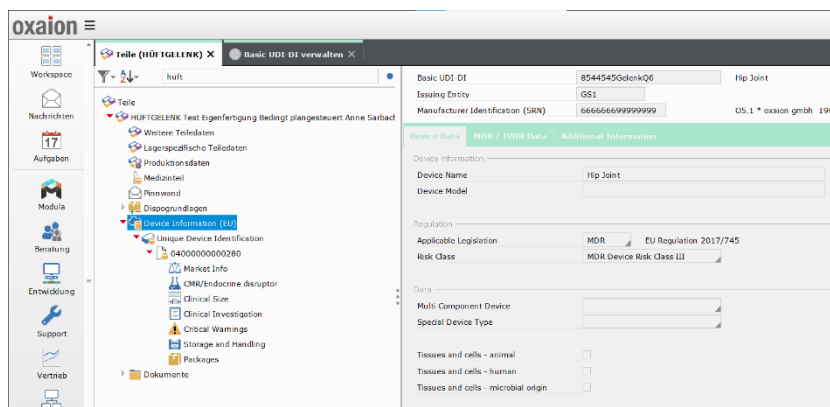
oxaion ≡

Workspace
Nachrichten
17
Aufgaben
Modula
Beratung
Entwicklung
Support
Vertrieb

Teile (HÜFTGELENK) ✕
Basic UDI DI verwalten ✕

huft

Teile
HÜFTGELENK Test Eigenfertigung Bedingt plangesteuert Anne Sarbacl
Weitere Teiledaten
Lagerspezifische Teiledaten
Produktionsdaten
Medizinteil
Pinnwand
Dispogrundlagen
Device Information (EU)
Unique Device Identification
04000000000280
Market Info
CMR/Endocrine disruptor
Clinical Size
Clinical Investigation
Critical Warnings
Storage and Handling
Packages
Dokumente

Basic UDI DI | 8544545GelenkQ6 | Hip Joint
Issuing Entity | GS1
Manufacturer Identification (SRN) | 6666666699999999 | OS.1 * oxaion gmbh 19

Device Data | MDR / IVDR Data | Additional Information

Device information
Device Name | Hip Joint
Device Model

Regulation
Applicable Legislation | MDR | EU Regulation 2017/745
Risk Class | MDR Device Risk Class III

Data
Multi Component Device
Special Device Type

Tissues and cells - animal
Tissues and cells - human
Tissues and cells - microbial origin